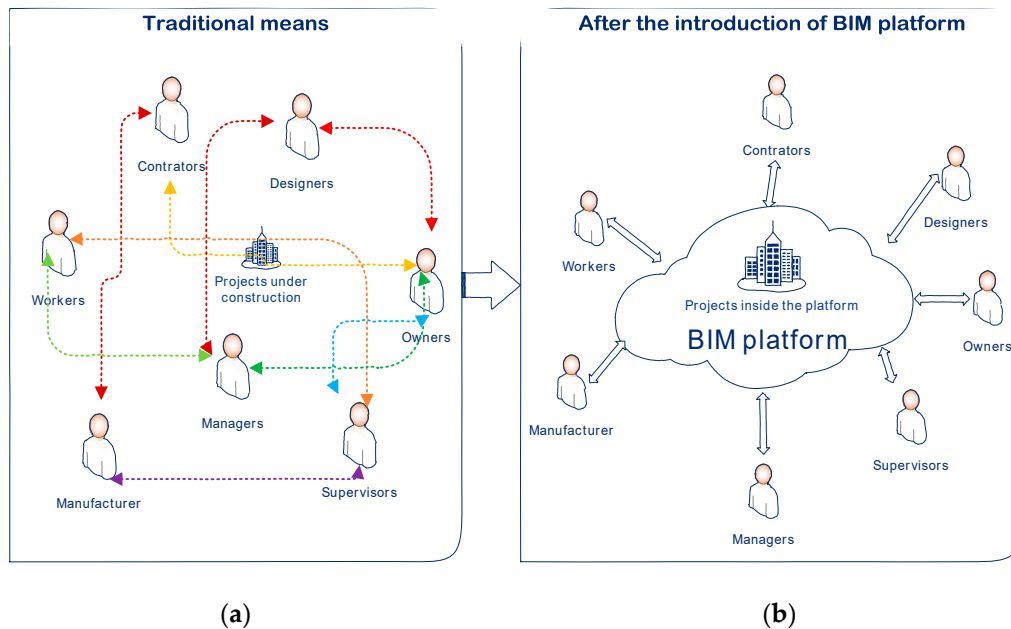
Traditional means

Contrators

Designers

Workers

Projects under construction

Owners

Managers

Manufacturer

Supervisors

After the introduction of BIM platform

Contrators

Designers

Workers

Projects inside the platform

BIM platform

Owners

Manufacturer

Supervisors

Managers

(a)

(b)